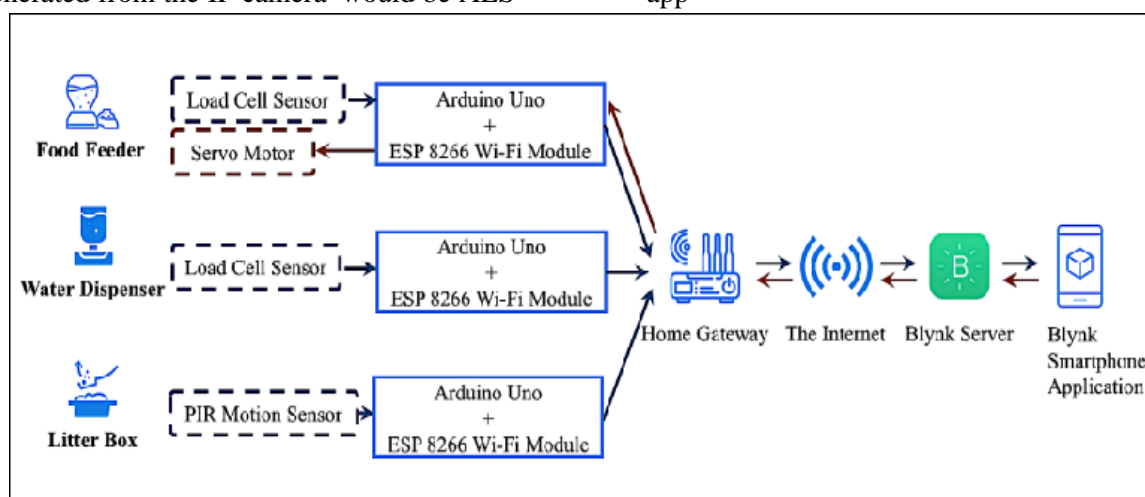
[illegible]enerated from the IP camera would be AES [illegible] app

Load Cell Sensor

Arduino Uno + ESP 8266 Wi-Fi Module

Food Feeder

Servo Motor

Load Cell Sensor

Arduino Uno + ESP 8266 Wi-Fi Module

Water Dispenser

PIR Motion Sensor

Arduino Uno + ESP 8266 Wi-Fi Module

Litter Box

Home Gateway

The Internet

B

Blynk Server

Blynk Smartphone Application